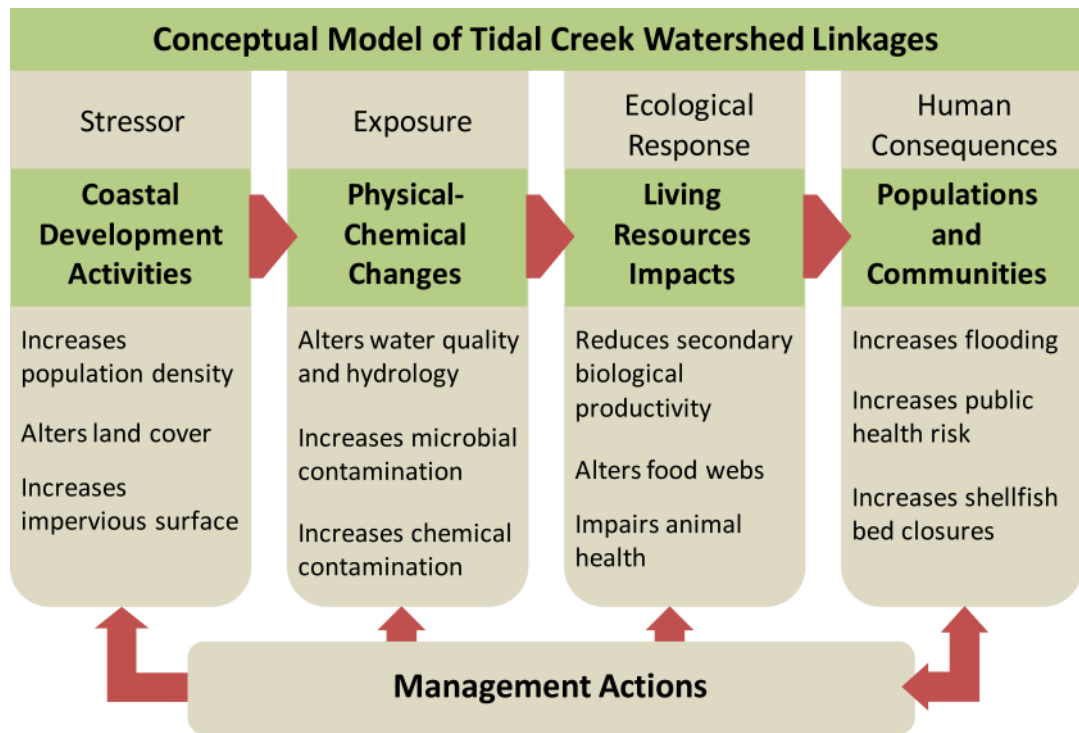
Conceptual Model of Tidal Creek Watershed Linkages

Stressor

Coastal Development Activities

Increases population density

Alters land cover

Increases impervious surface

Exposure

Physical-Chemical Changes

Alters water quality and hydrology

Increases microbial contamination

Increases chemical contamination

Ecological Response

Living Resources Impacts

Reduces secondary biological productivity

Alters food webs

Impairs animal health

Human Consequences

Populations and Communities

Increases flooding

Increases public health risk

Increases shellfish bed closures

Management Actions